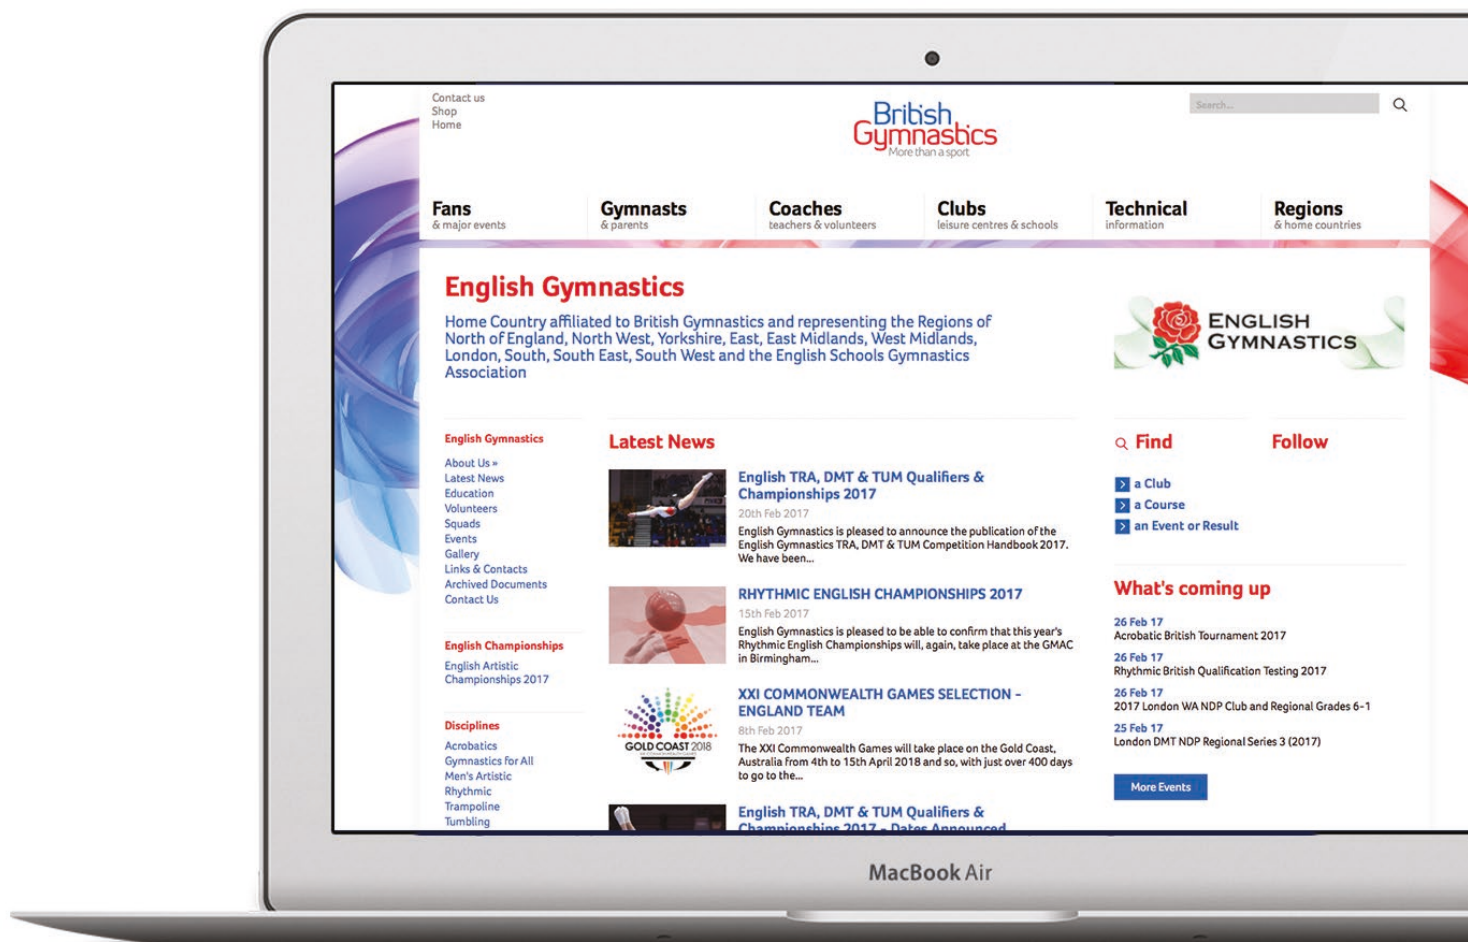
Contact us
Shop
Home

British Gymnastics
More than a sport

Search...

Fans
& major events

Gymnasts
& parents

Coaches
teachers & volunteers

Clubs
leisure centres & schools

Technical
information

Regions
& home countries

English Gymnastics

Home Country affiliated to British Gymnastics and representing the Regions of North of England, North West, Yorkshire, East, East Midlands, West Midlands, London, South, South East, South West and the English Schools Gymnastics Association

ENGLISH GYMNASTICS

English Gymnastics

About Us »
Latest News
Education
Volunteers
Squads
Events
Gallery
Links & Contacts
Archived Documents
Contact Us

English Championships

English Artistic Championships 2017

Disciplines

Acrobatics
Gymnastics for All
Men's Artistic
Rhythmic
Trampoline
Tumbling

Latest News

English TRA, DMT & TUM Qualifiers & Championships 2017
20th Feb 2017
English Gymnastics is pleased to announce the publication of the English Gymnastics TRA, DMT & TUM Competition Handbook 2017. We have been...

RHYTHMIC ENGLISH CHAMPIONSHIPS 2017
15th Feb 2017
English Gymnastics is pleased to be able to confirm that this year's Rhythmic English Championships will, again, take place at the GMAC in Birmingham...

GOLD COAST 2018

XXI COMMONWEALTH GAMES SELECTION - ENGLAND TEAM
8th Feb 2017
The XXI Commonwealth Games will take place on the Gold Coast, Australia from 4th to 15th April 2018 and so, with just over 400 days to go to the...

English TRA, DMT & TUM Qualifiers & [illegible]

Find

a Club
a Course
an Event or Result

Follow

What's coming up

26 Feb 17
Acrobatic British Tournament 2017
26 Feb 17
Rhythmic British Qualification Testing 2017
26 Feb 17
2017 London WA NDP Club and Regional Grades 6-1
25 Feb 17
London DMT NDP Regional Series 3 (2017)

More Events

MacBook Air